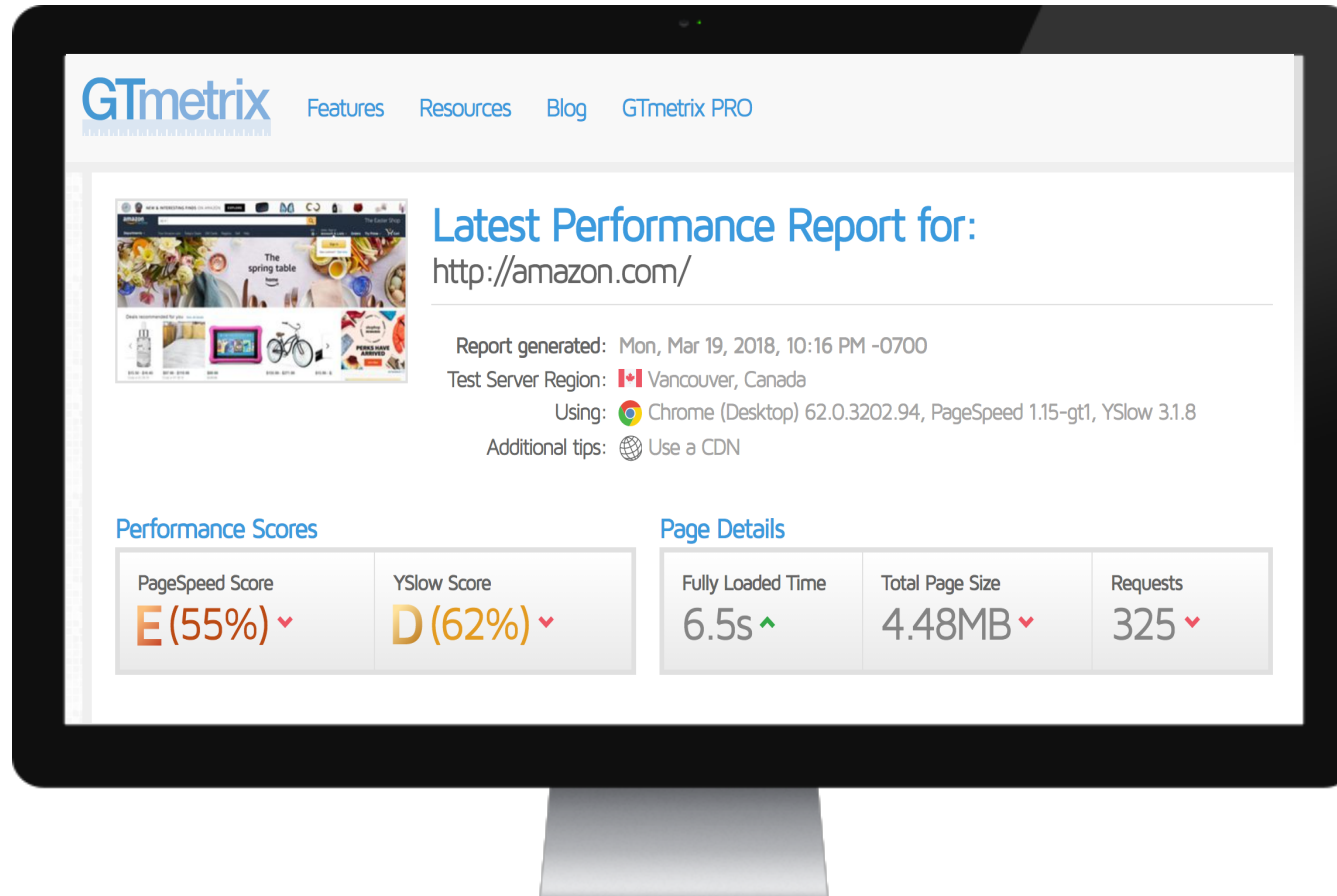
GTmetrix Features Resources Blog GTmetrix PRO

The spring table

PERKS HAVE ARRIVED

Latest Performance Report for:
http://amazon.com/

Report generated: Mon, Mar 19, 2018, 10:16 PM -0700
Test Server Region: Vancouver, Canada
Using: Chrome (Desktop) 62.0.3202.94, PageSpeed 1.15-gt1, YSlow 3.1.8
Additional tips: Use a CDN

Performance Scores

| PageSpeed Score | YSlow Score |
|---|---|
| E (55%) | D (62%) |

Page Details

| Fully Loaded Time | Total Page Size | Requests |
|---|---|---|
| 6.5s | 4.48MB | 325 |